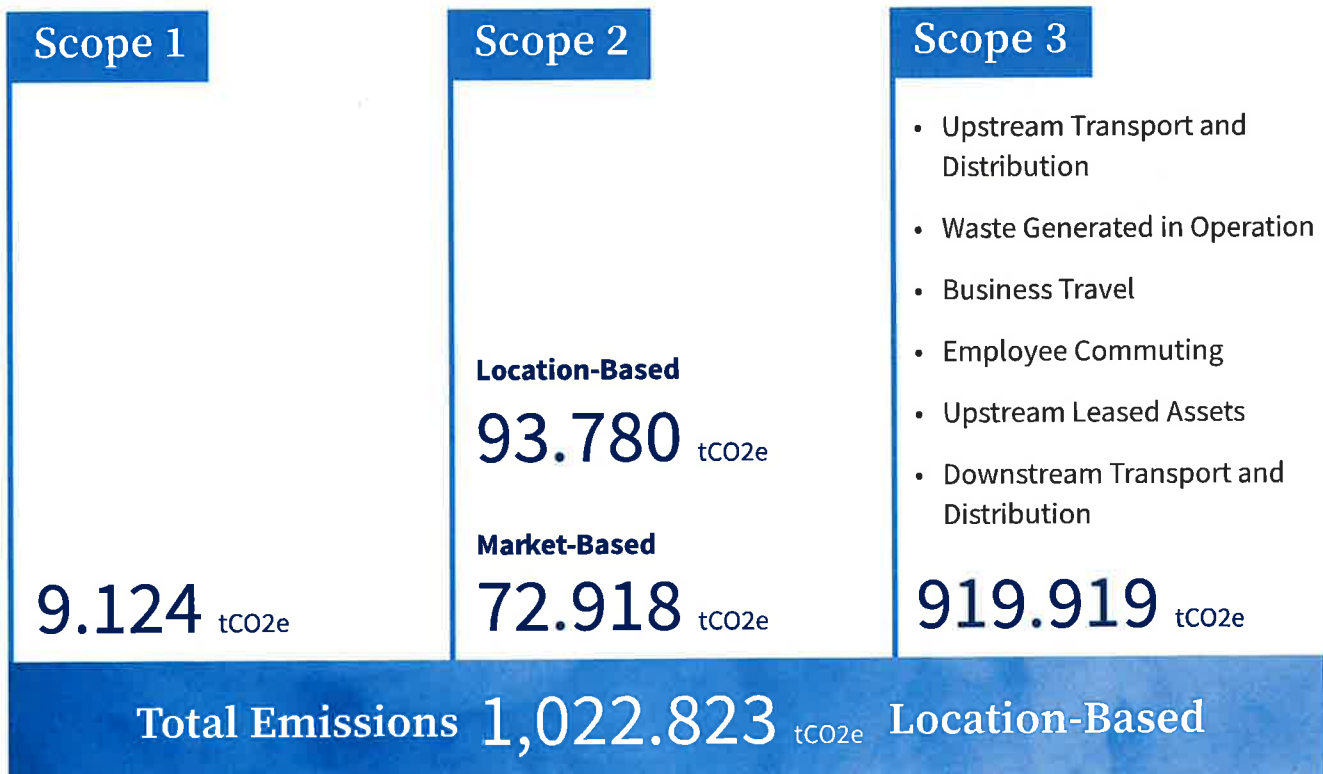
Scope 1

9.124 tCO2e

Scope 2

Location-Based

93.780 tCO2e

Market-Based

72.918 tCO2e

Scope 3

- Upstream Transport and Distribution
- Waste Generated in Operation
- Business Travel
- Employee Commuting
- Upstream Leased Assets
- Downstream Transport and Distribution

919.919 tCO2e

Total Emissions 1,022.823 tCO2e Location-Based